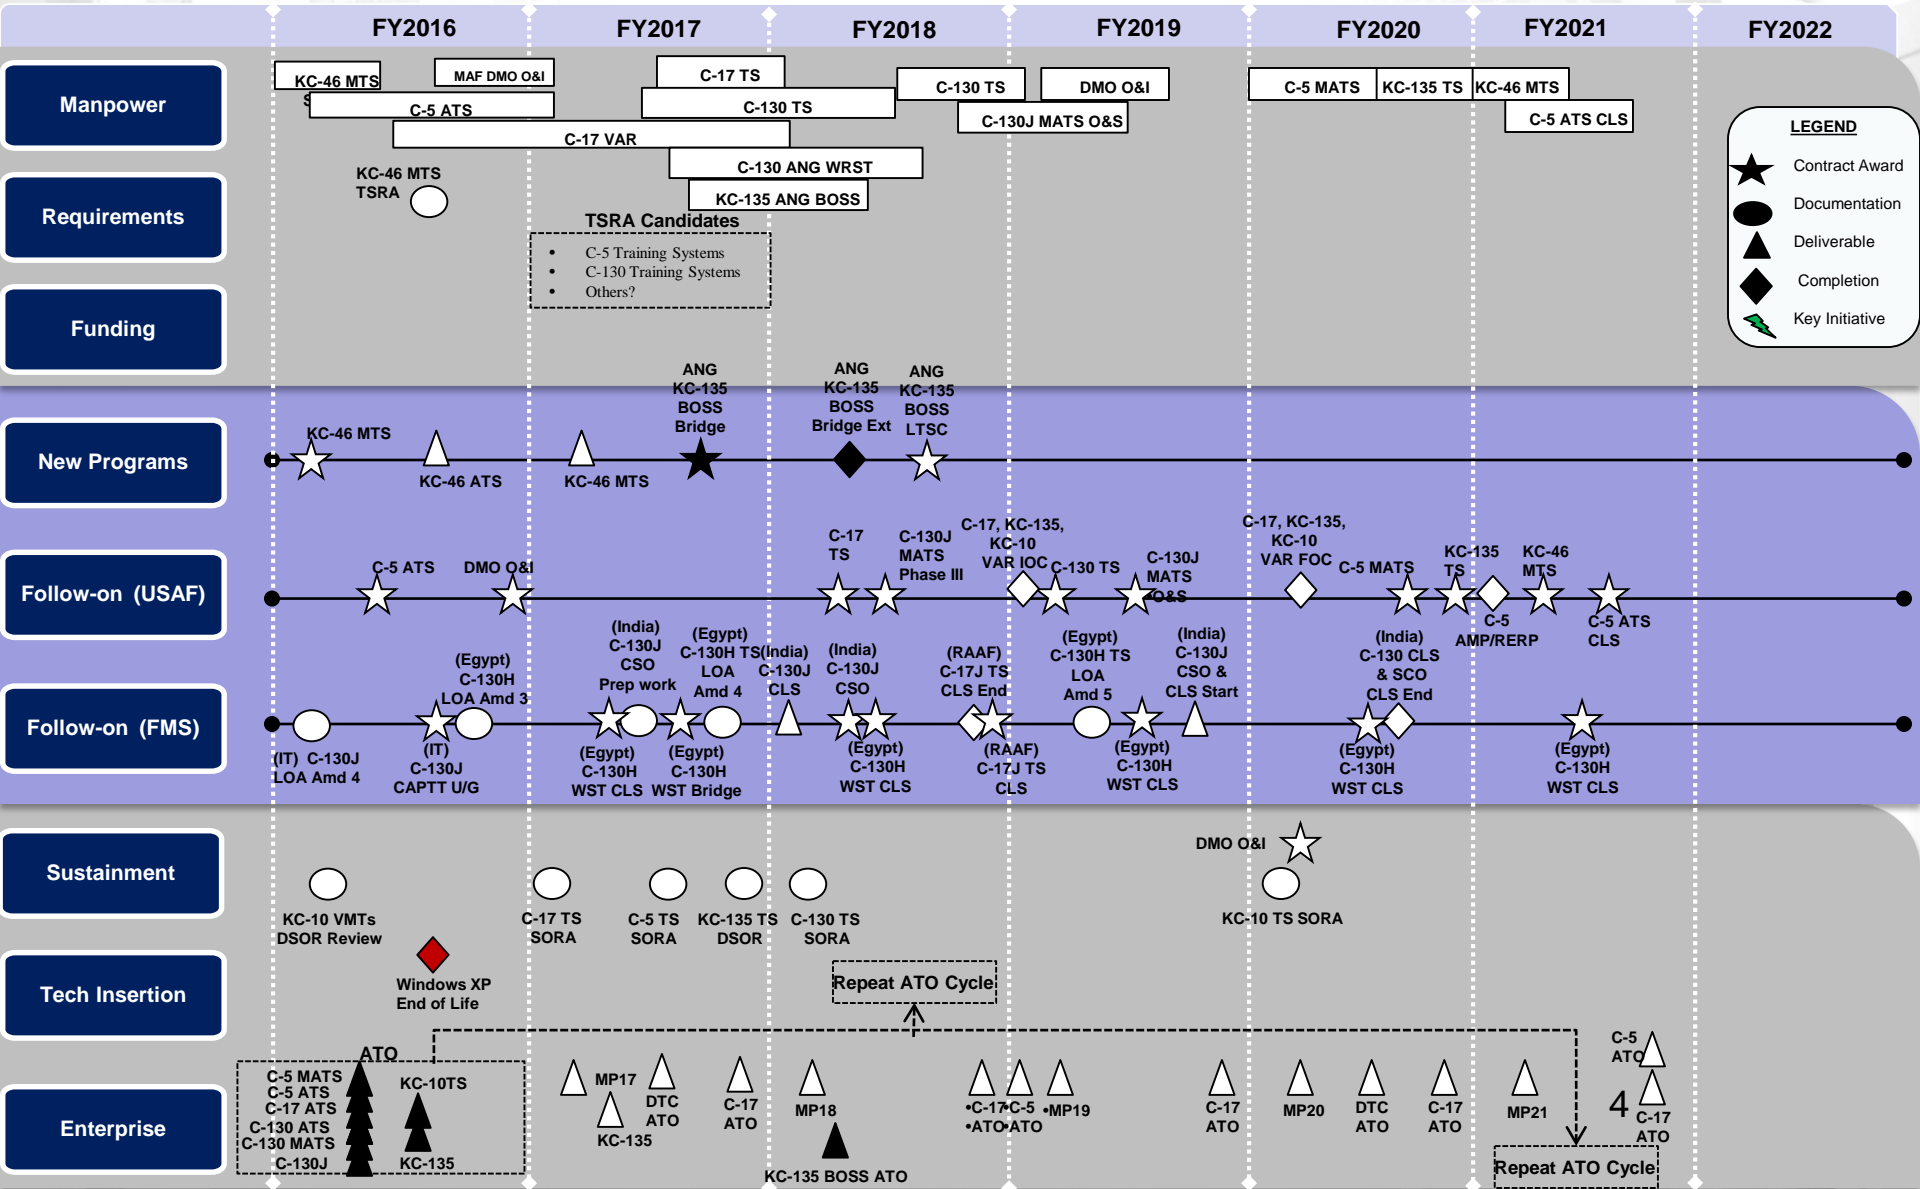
FY2016 FY2017 FY2018 FY2019 FY2020 FY2021 FY2022

Manpower
Requirements
Funding

KC-46 MTS
MAF DMO O&I
C-5 ATS
C-17 VAR
C-17 TS
C-130 TS
C-130 ANG WRST
KC-135 ANG BOSS
C-130 TS
DMO O&I
C-130J MATS O&S
C-5 MATS
KC-135 TS
KC-46 MTS
C-5 ATS CLS

KC-46 MTS TSRA

TSRA Candidates
- C-5 Training Systems
- C-130 Training Systems
- Others?

LEGEND
Contract Award
Documentation
Deliverable
Completion
Key Initiative

New Programs
KC-46 MTS
KC-46 ATS
KC-46 MTS
ANG KC-135 BOSS Bridge
ANG KC-135 BOSS Bridge Ext
ANG KC-135 BOSS LTSC

Follow-on (USAF)
C-5 ATS
DMO O&I
C-17 TS
C-130J MATS Phase III
C-17, KC-135, KC-10 VAR IOC
C-130 TS
C-130J MATS O&S
C-17, KC-135, KC-10 VAR FOC
C-5 MATS
KC-135 TS
C-5 AMP/RERP
KC-46 MTS
C-5 ATS CLS

Follow-on (FMS)
(IT) C-130J LOA Amd 4
(Egypt) C-130H LOA Amd 3
(IT) C-130J CAPTT U/G
(India) C-130J CSO Prep work
(Egypt) C-130H WST CLS
(Egypt) C-130H TS LOA Amd 4
(Egypt) C-130H WST Bridge
(India) C-130J CLS
(India) C-130J CSO
(Egypt) C-130H WST CLS
(RAAF) C-17J TS CLS End
(RAAF) C-17J TS CLS
(Egypt) C-130H TS LOA Amd 5
(Egypt) C-130H WST CLS
(India) C-130J CSO & CLS Start
(India) C-130 CLS & SCO CLS End
(Egypt) C-130H WST CLS
(Egypt) C-130H WST CLS

Sustainment
KC-10 VMTs DSOR Review
C-17 TS SORA
C-5 TS SORA
KC-135 TS DSOR
C-130 TS SORA
DMO O&I
KC-10 TS SORA

Tech Insertion
Windows XP End of Life
Repeat ATO Cycle

Enterprise
ATO
C-5 MATS
C-5 ATS
C-17 ATS
C-130 ATS
C-130 MATS
C-130J
KC-10TS
KC-135
MP17
KC-135
DTC ATO
C-17 ATO
MP18
KC-135 BOSS ATO
•C-17 •ATO
C-5 ATO
•MP19
C-17 ATO
MP20
DTC ATO
C-17 ATO
MP21
C-5 ATO
4
C-17 ATO
Repeat ATO Cycle